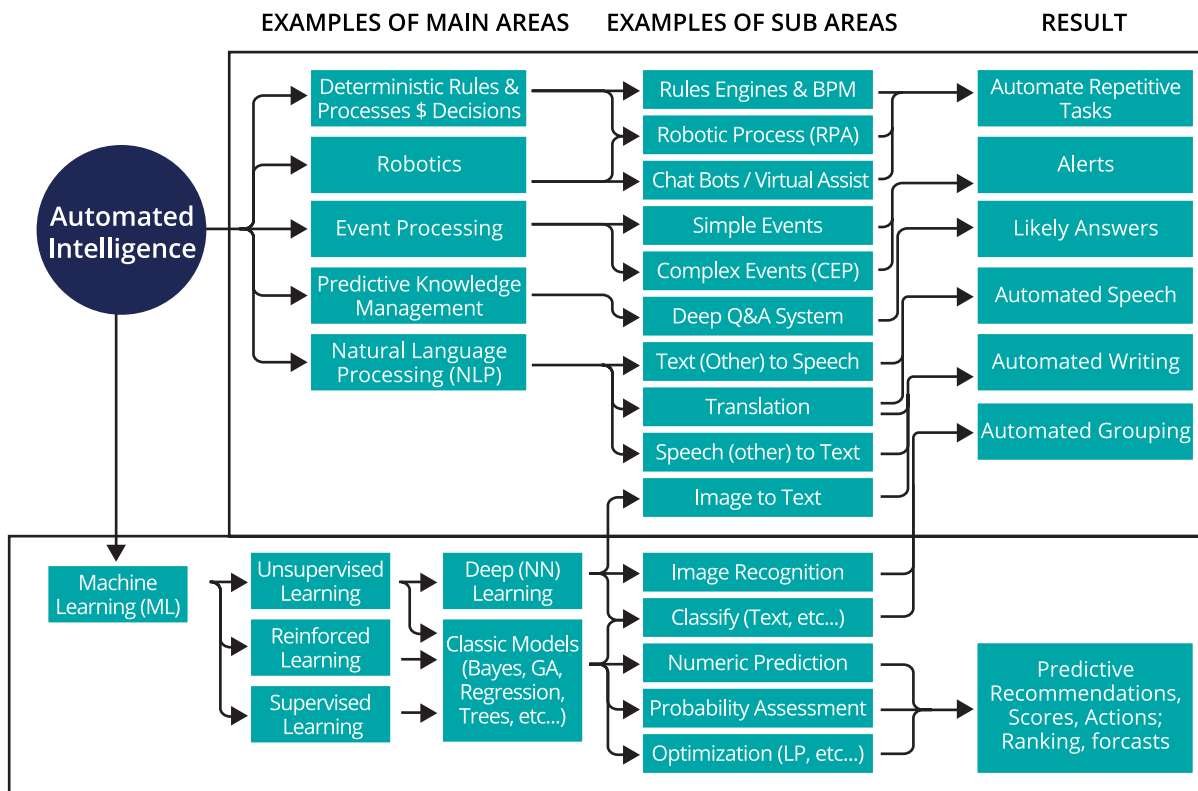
EXAMPLES OF MAIN AREAS

EXAMPLES OF SUB AREAS

RESULT

Automated Intelligence

Deterministic Rules & Processes $ Decisions

Robotics

Event Processing

Predictive Knowledge Management

Natural Language Processing (NLP)

Rules Engines & BPM

Robotic Process (RPA)

Chat Bots / Virtual Assist

Simple Events

Complex Events (CEP)

Deep Q&A System

Text (Other) to Speech

Translation

Speech (other) to Text

Image to Text

Automate Repetitive Tasks

Alerts

Likely Answers

Automated Speech

Automated Writing

Automated Grouping

Machine Learning (ML)

Unsupervised Learning

Reinforced Learning

Supervised Learning

Deep (NN) Learning

Classic Models (Bayes, GA, Regression, Trees, etc...)

Image Recognition

Classify (Text, etc...)

Numeric Prediction

Probability Assessment

Optimization (LP, etc...)

Predictive Recommendations, Scores, Actions; Ranking, forcasts